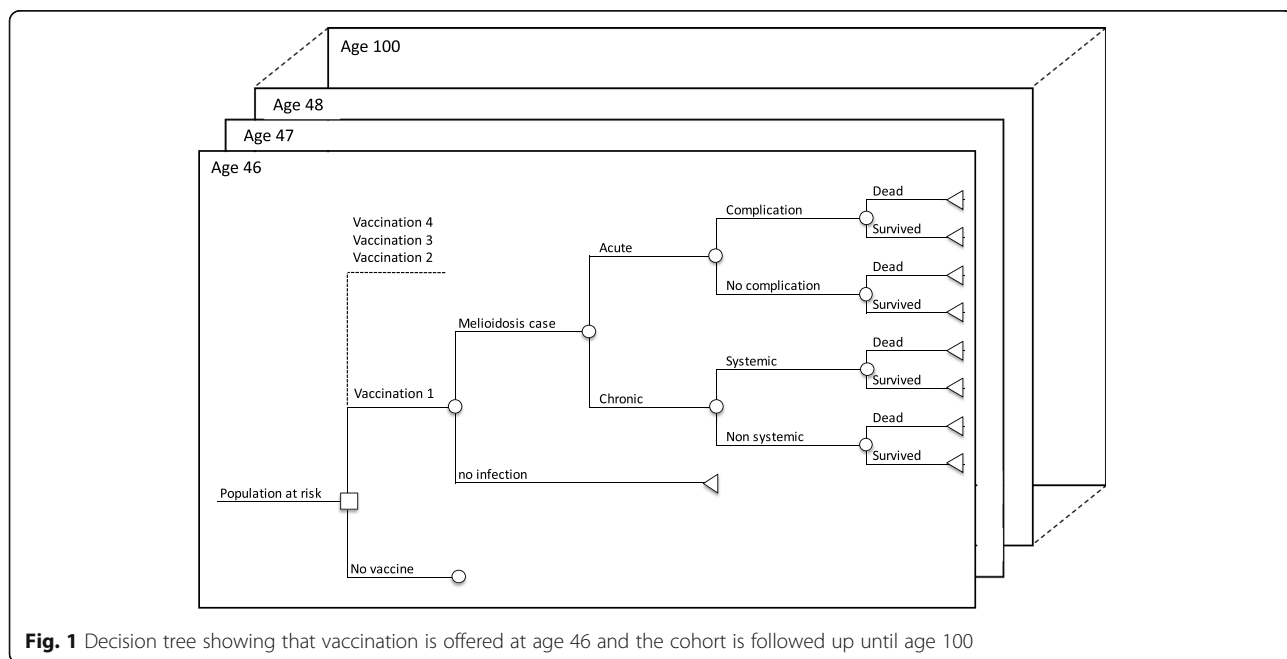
Age 100

Age 48

Age 47

Age 46

Vaccination 4
Vaccination 3
Vaccination 2

Complication
Dead
Survived

Acute

No complication
Dead
Survived

Melioidosis case

Systemic
Dead
Survived

Vaccination 1

Chronic

Non systemic
Dead
Survived

no infection

Population at risk

No vaccine

**Fig. 1** Decision tree showing that vaccination is offered at age 46 and the cohort is followed up until age 100